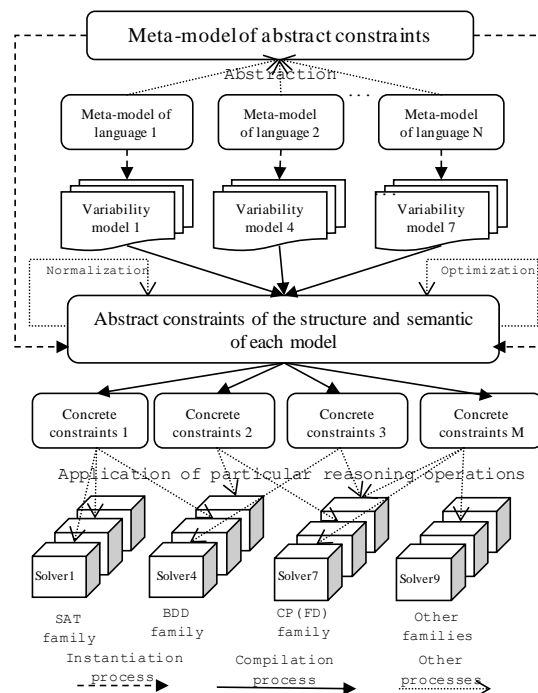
Meta-model of abstract constraints

Abstraction

Meta-model of language 1

Meta-model of language 2

...

Meta-model of language N

Variability model 1

Variability model 4

Variability model 7

Normalization

Optimization

Abstract constraints of the structure and semantic of each model

Concrete constraints 1

Concrete constraints 2

Concrete constraints 3

Concrete constraints M

Application of particular reasoning operations

Solver1

Solver4

Solver7

Solver9

SAT family

BDD family

CP (FD) family

Other families

Instantiation process

Compilation process

Other processes